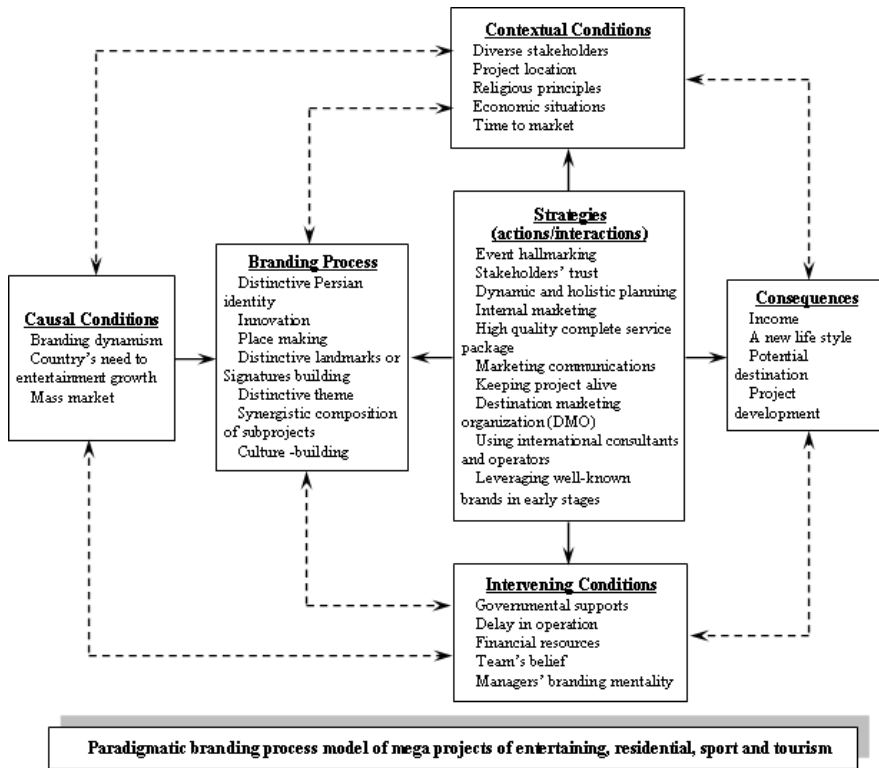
Contextual Conditions
Diverse stakeholders
Project location
Religious principles
Economic situations
Time to market

Causal Conditions
Branding dynamism
Country's need to entertainment growth
Mass market

Branding Process
Distinctive Persian identity
Innovation
Place making
Distinctive landmarks or Signatures building
Distinctive theme
Synergistic composition of subprojects
Culture -building

Strategies (actions/interactions)
Event hallmarking
Stakeholders' trust
Dynamic and holistic planning
Internal marketing
High quality complete service package
Marketing communications
Keeping project alive
Destination marketing organization (DMO)
Using international consultants and operators
Leveraging well-known brands in early stages

Consequences
Income
A new life style
Potential destination
Project development

Intervening Conditions
Governmental supports
Delay in operation
Financial resources
Team's belief
Managers' branding mentality

Paradigmatic branding process model of mega projects of entertaining, residential, sport and tourism